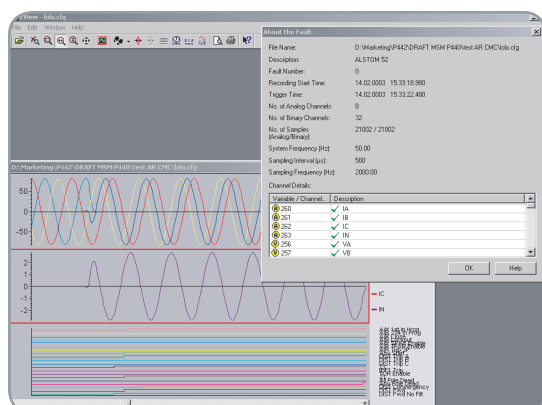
View - lolo.cfg
File Edit Window Help

D:\Marketing\P442\DRAFT MSM P440\test AR CMC\lolo.cfg

50
0
-50

2
1
0
-1
-2

IC
IN

About the Fault

File Name: D:\Marketing\P442\DRAFT MSM P440\test AR CMC\lolo.cfg
Description: ALSTOM 52
Fault Number: 0
Recording Start Time: 14.02.0003 15:33:18.980
Trigger Time: 14.02.0003 15:33:22.480
No. of Analog Channels: 8
No. of Binary Channels: 32
No. of Samples (Analog/Binary): 21002 / 21002
System Frequency (Hz): 50.00
Sampling Interval (µs): 500
Sampling Frequency (Hz): 2000.00
Channel Details:

| Variable / Channel ... | Description |
|---|---|
| 260 | IA |
| 261 | IB |
| 262 | IC |
| 263 | IN |
| 256 | VA |
| 257 | VB |

OK
Help